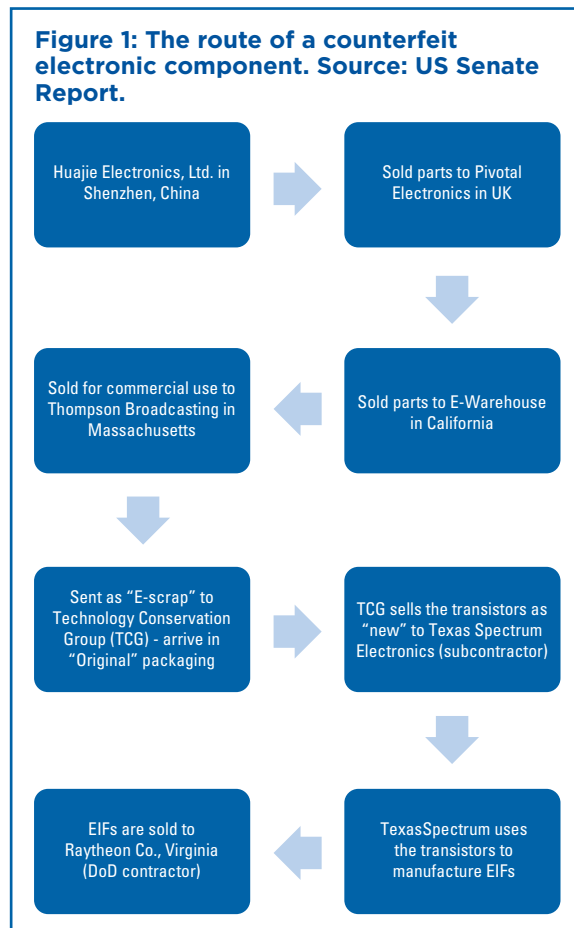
Figure 1: The route of a counterfeit electronic component. Source: US Senate Report.

Huajie Electronics, Ltd. in Shenzhen, China

Sold parts to Pivotal Electronics in UK

Sold parts to E-Warehouse in California

Sold for commercial use to Thompson Broadcasting in Massachusetts

Sent as "E-scrap" to Technology Conservation Group (TCG) - arrive in "Original" packaging

TCG sells the transistors as "new" to Texas Spectrum Electronics (subcontractor)

TexasSpectrum uses the transistors to manufacture EIFs

EIFs are sold to Raytheon Co., Virginia (DoD contractor)